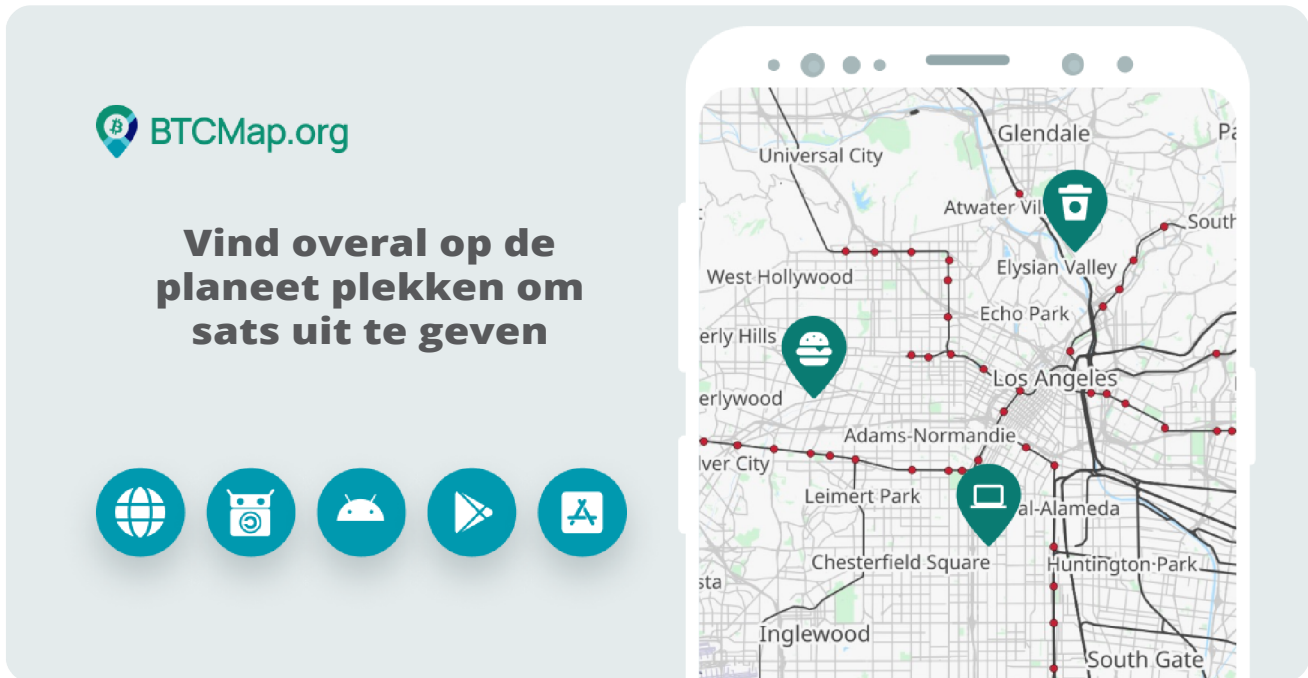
BTCMap.org

Vind overal op de planeet plekken om sats uit te geven

Glendale
Pa
Universal City
Atwater Vil
South
West Hollywood
Elysian Valley
Echo Park
erly Hills
Los Angeles
erlywood
Adams-Normandie
lver City
Leimert Park
al-Alameda
Chesterfield Square
Huntington Park
sta
Inglewood
South Gate